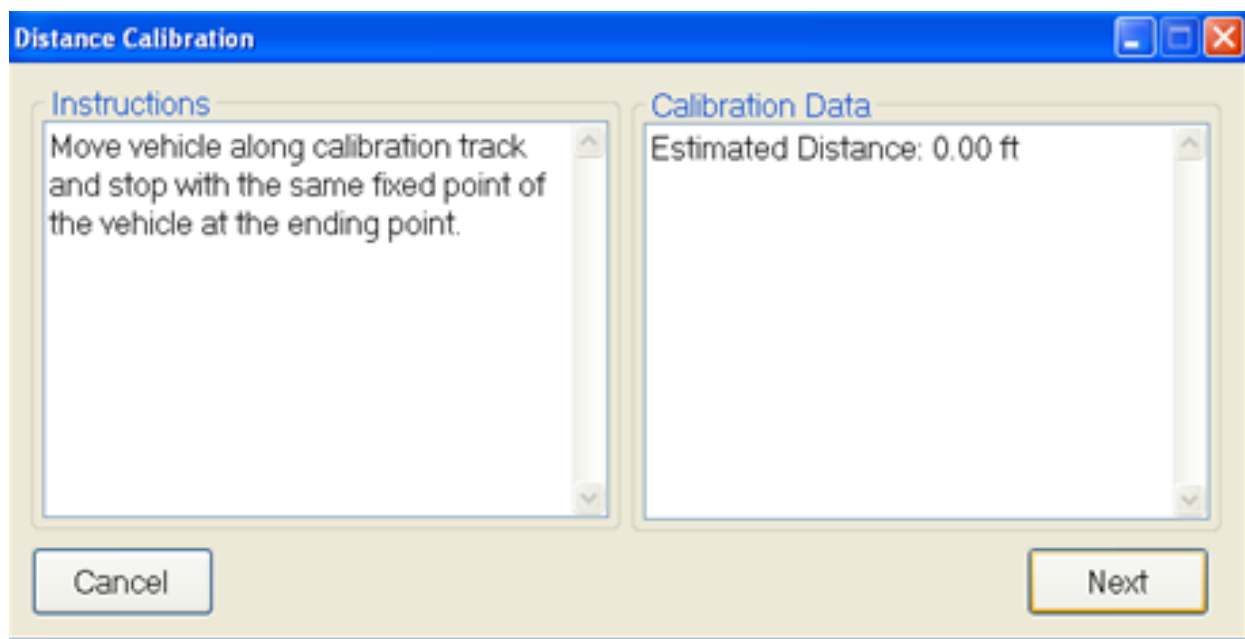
Distance Calibration

Instructions

Move vehicle along calibration track and stop with the same fixed point of the vehicle at the ending point.

Calibration Data

Estimated Distance: 0.00 ft

Cancel

Next